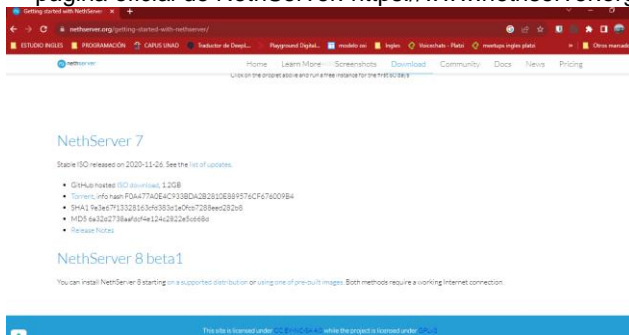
página oficial de NethServer: https://www.nethserver.org

Getting started with NethServer ×  +

nethserver.org/getting-started-with-nethserver/

ESTUDIO INGLES  PROGRAMACIÓN  CAPUS UNAD  Traductor de DeepL  Playground Digital  modelo oo  Ingles  Voicechats - Platzi  meetups ingles platzi  Otros marcadores

nethserver

Home  Learn More  Screenshots  Download  Community  Docs  News  Pricing

Click on the project above and run a free instance for the first 30 days

NethServer 7

Stable ISO released on 2020-11-26. See the list of updates.

- GitHub hosted ISO download, 1.2GB
- Torrent, info hash F0A477A0E4C933BD42B2810E889576CF676009B4
- SHA1 9e3e67f13328163cfd383e1e0fcb7288eed282b8
- MD5 6e32d2738aafdcf4e124c2822e5cb68d
- Release Notes

NethServer 8 beta1

You can install NethServer 8 starting on a supported distribution or using one of pre-built images. Both methods require a working Internet connection.

This site is licensed under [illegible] while the project is licensed under GPL v3